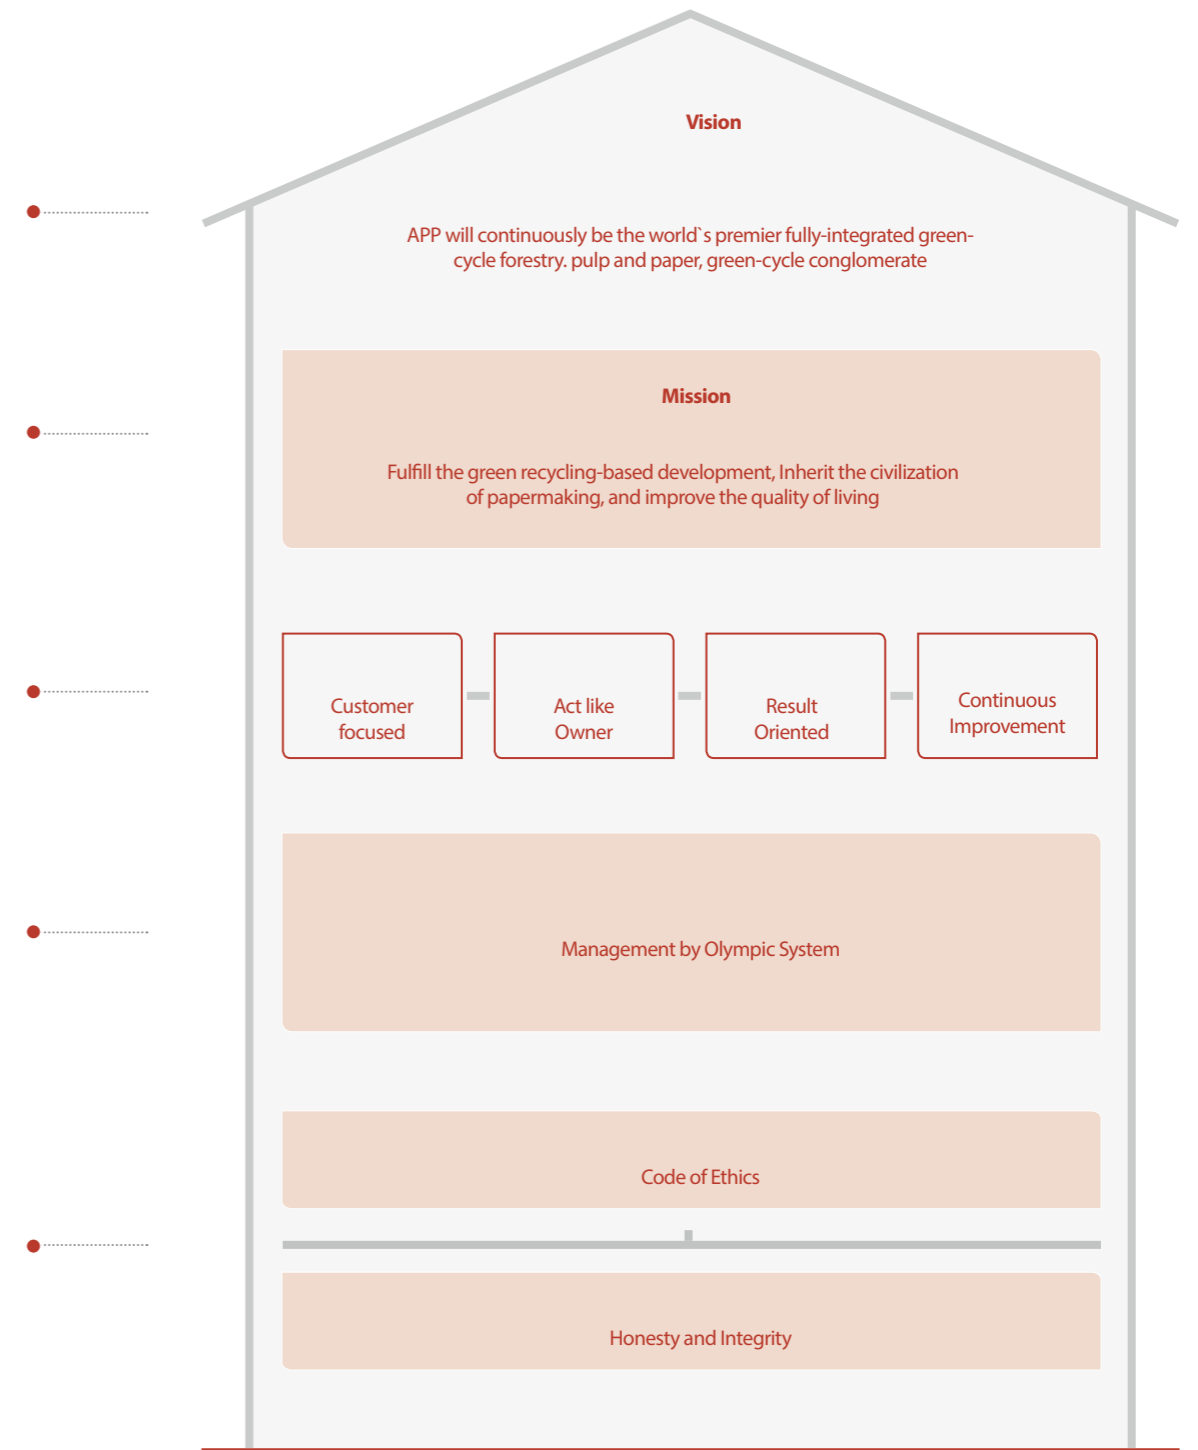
Vision

APP will continuously be the world`s premier fully-integrated green-cycle forestry. pulp and paper, green-cycle conglomerate

Mission

Fulfill the green recycling-based development, Inherit the civilization of papermaking, and improve the quality of living

Customer focused

Act like Owner

Result Oriented

Continuous Improvement

Management by Olympic System

Code of Ethics

Honesty and Integrity